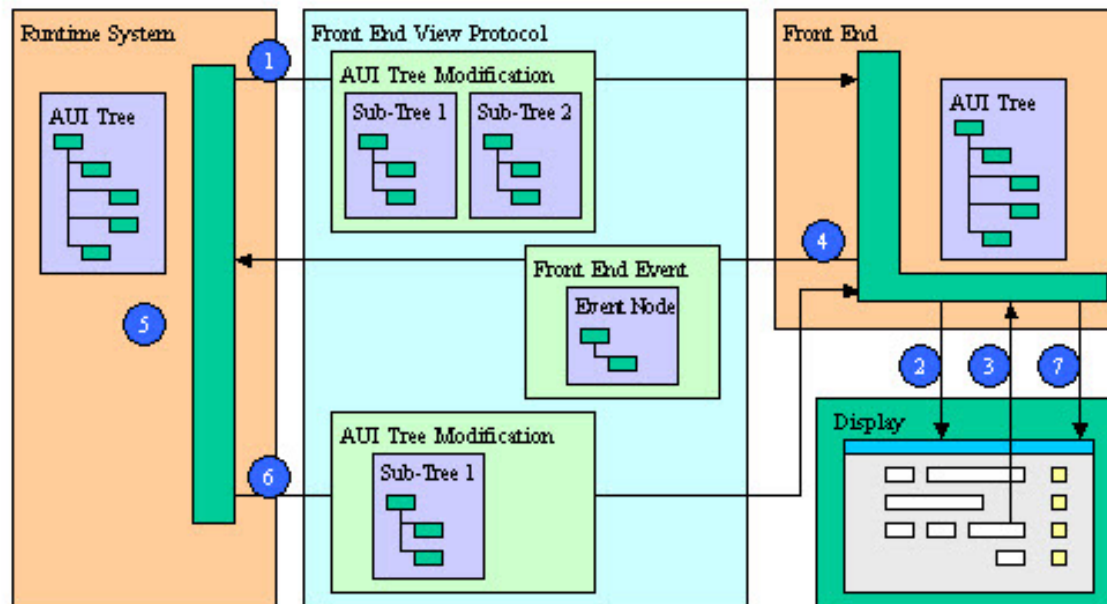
Runtime System

AUI Tree

1

5

6

Front End View Protocol

AUI Tree Modification

Sub-Tree 1

Sub-Tree 2

Front End Event

Event Node

AUI Tree Modification

Sub-Tree 1

Front End

AUI Tree

4

2

3

7

Display